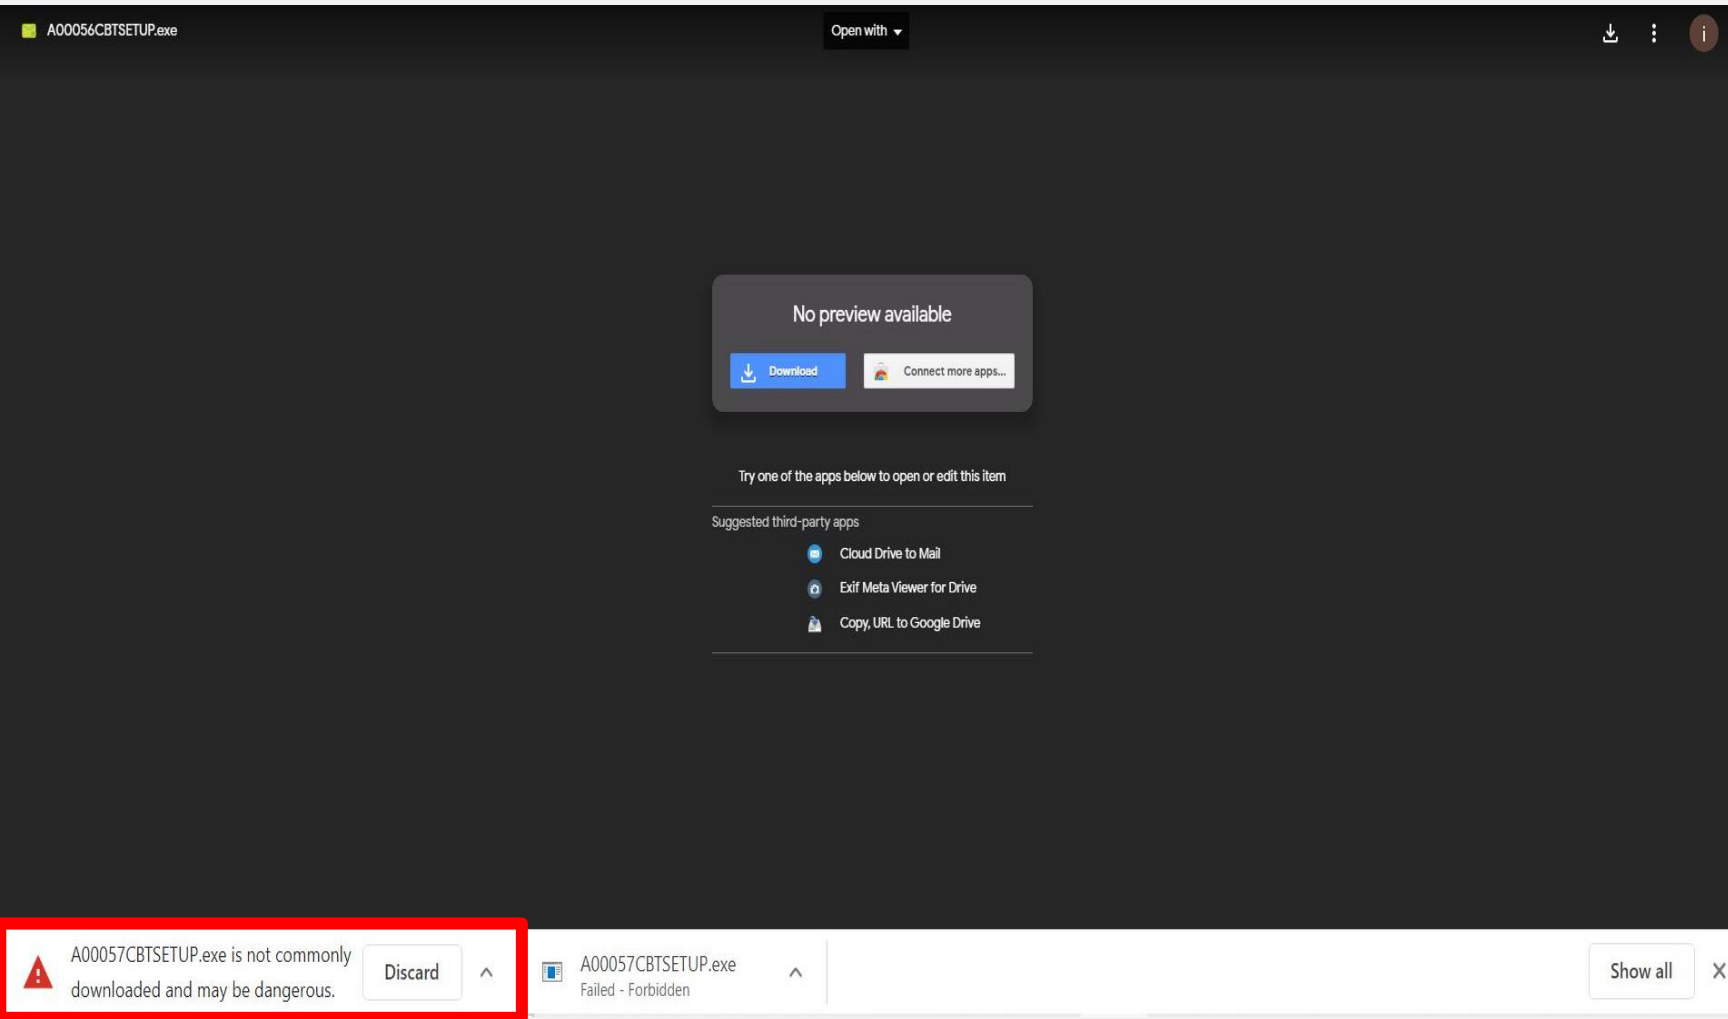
A00056CBTSETUP.exe

Open with

i

No preview available

Download

Connect more apps...

Try one of the apps below to open or edit this item

Suggested third-party apps

Cloud Drive to Mail

Exif Meta Viewer for Drive

Copy, URL to Google Drive

A00057CBTSETUP.exe is not commonly downloaded and may be dangerous.

Discard

A00057CBTSETUP.exe
Failed - Forbidden

Show all

X